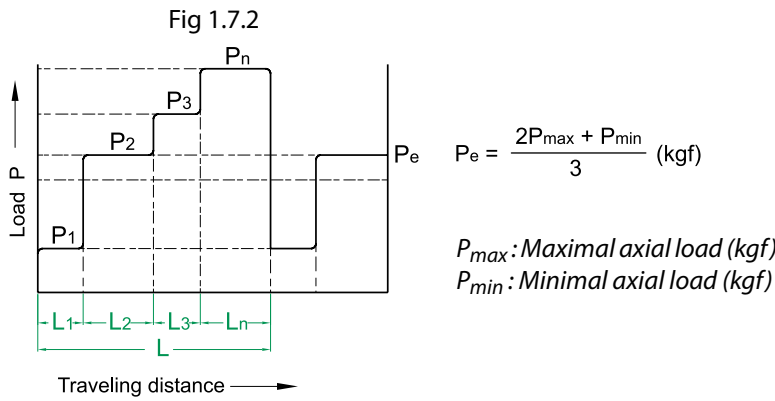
Fig 1.7.2

Load P

$P_n$

$P_3$

$P_2$

$P_1$

$P_e$

$L_1$ $L_2$ $L_3$ $L_n$

L

Traveling distance

$P_e = \frac{2P_{max} + P_{min}}{3}$ (kgf)

$P_{max}$ : Maximal axial load (kgf)
$P_{min}$ : Minimal axial load (kgf)